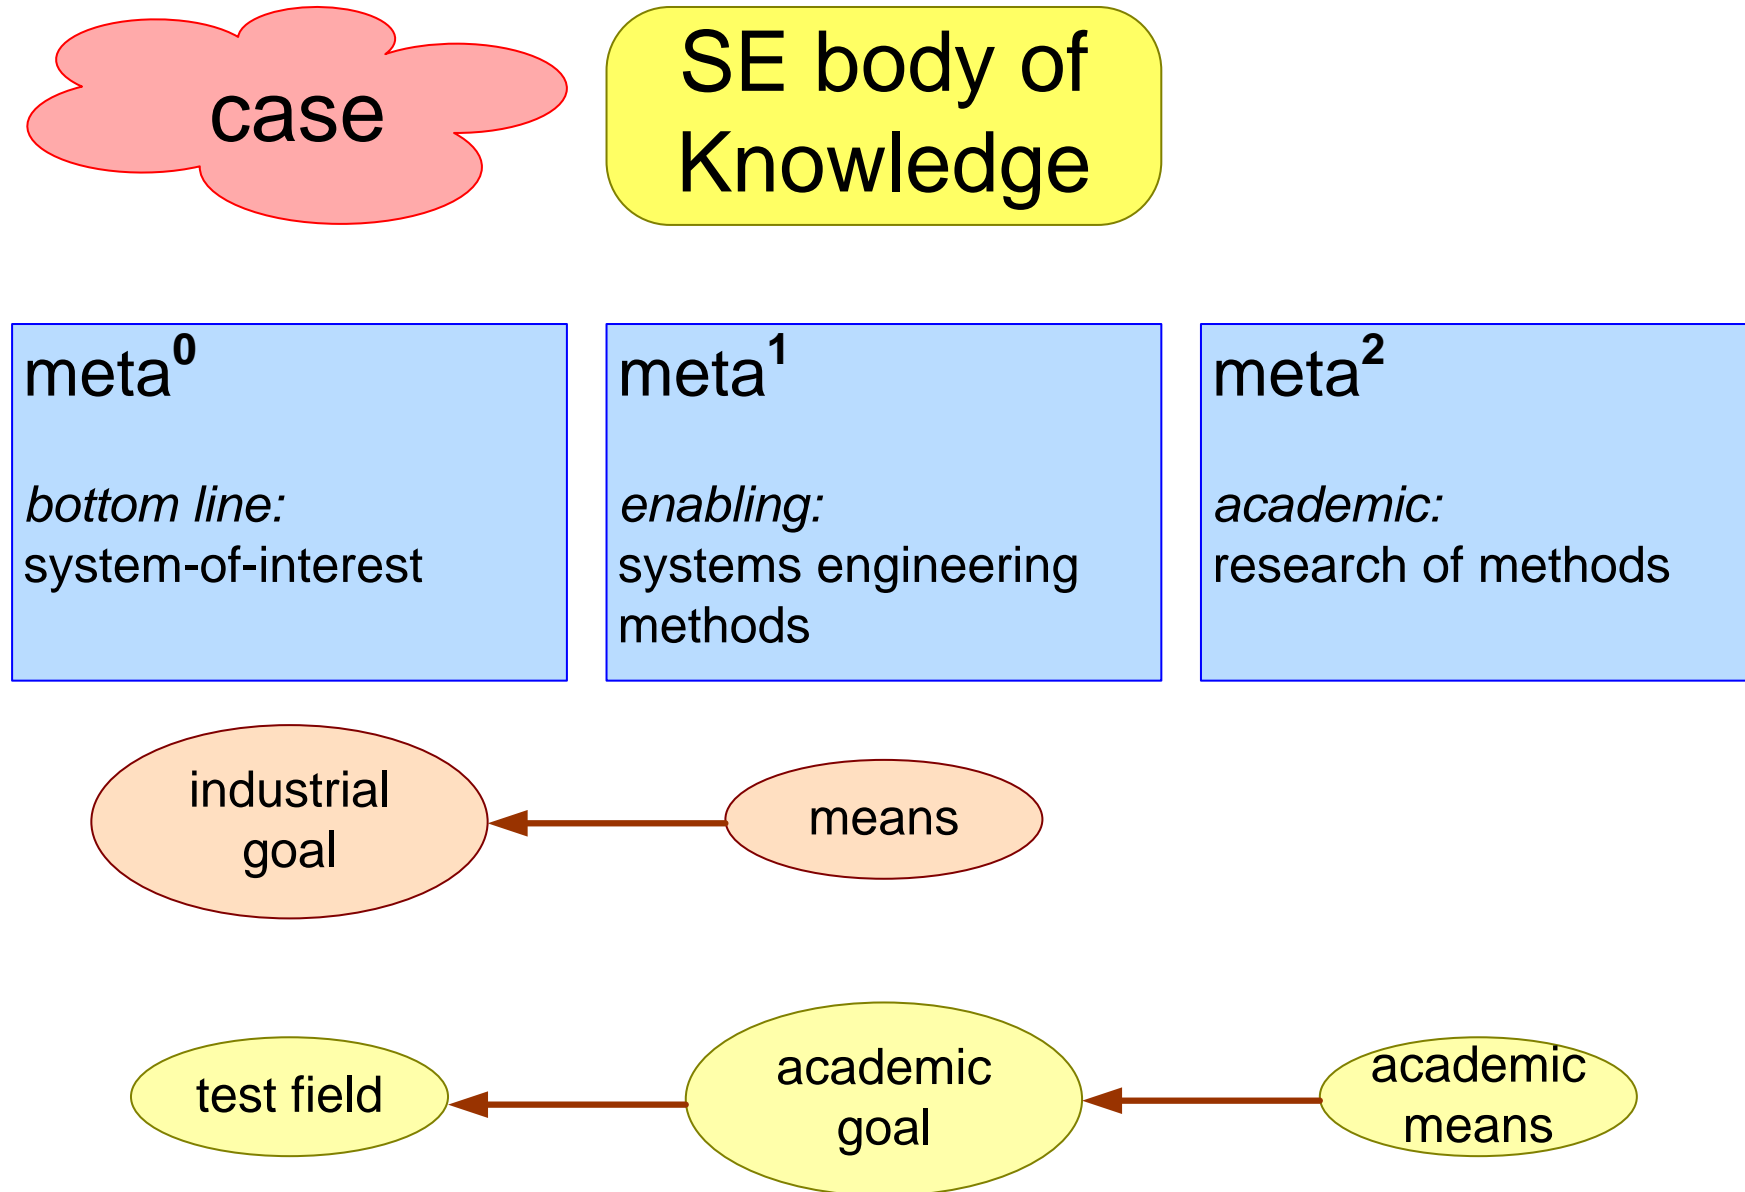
case

SE body of Knowledge

meta$^0$

*bottom line:*
system-of-interest

meta$^1$

*enabling:*
systems engineering methods

meta$^2$

*academic:*
research of methods

industrial goal

means

test field

academic goal

academic means